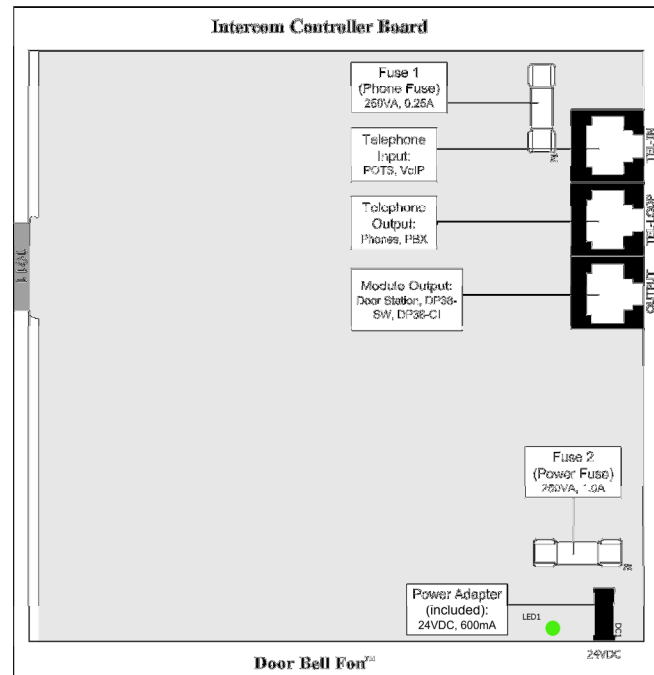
Intercom Controller Board

Fuse 1
(Phone Fuse)
250VA, 0.25A

Telephone
Input:
POTS, VoIP

TEL-IN

Telephone
Output:
Phones, PBX

TEL-LOOP

Module Output:
Door Station, DP38-SW, DP38-CI

OUTPUT

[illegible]

Fuse 2
(Power Fuse)
250VA, 1.0A

Power Adapter
(included):
24VDC, 600mA

LED1

DC1

24VDC

Door Bell Fon™